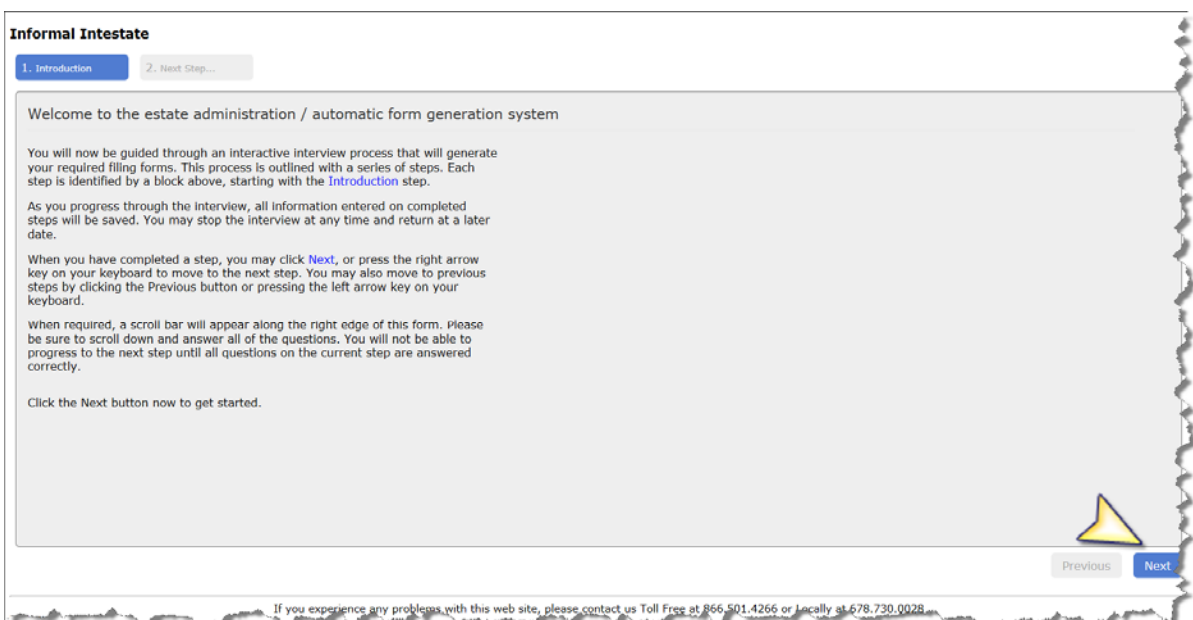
Informal Intestate

1. Introduction

2. Next Step...

Welcome to the estate administration / automatic form generation system

You will now be guided through an interactive interview process that will generate your required filing forms. This process is outlined with a series of steps. Each step is identified by a block above, starting with the Introduction step.

As you progress through the interview, all information entered on completed steps will be saved. You may stop the interview at any time and return at a later date.

When you have completed a step, you may click Next, or press the right arrow key on your keyboard to move to the next step. You may also move to previous steps by clicking the Previous button or pressing the left arrow key on your keyboard.

When required, a scroll bar will appear along the right edge of this form. Please be sure to scroll down and answer all of the questions. You will not be able to progress to the next step until all questions on the current step are answered correctly.

Click the Next button now to get started.

Previous

Next

If you experience any problems with this web site, please contact us Toll Free at 866.501.4266 or Locally at 678.730.0028